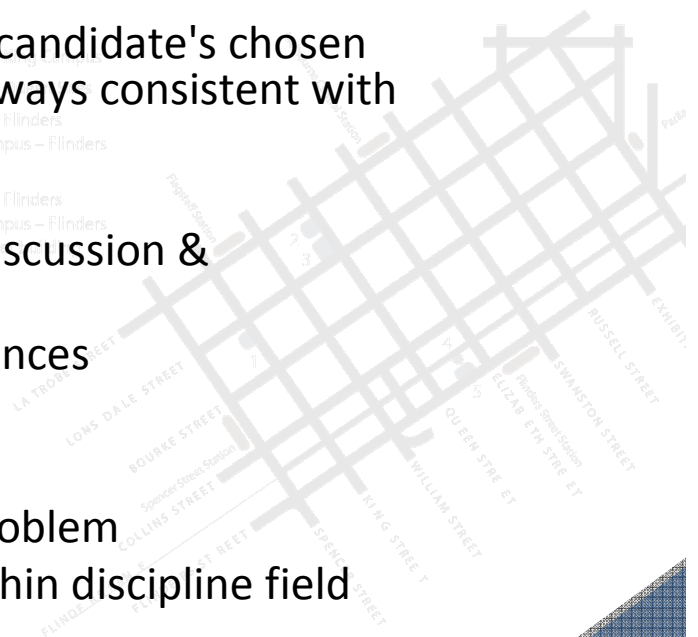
candidate's chosen
ways consistent with

scussion &

nces

oblem
hin discipline field

Flinders
pus – Flinders

Flinders
pus – Flinders

LA TROBE STREET
LONS DALE STREET
BOURKE STREET
COLLINS STREET
FLINDE
WILLIAM STREET
KING STREET
SPENCER STREET
QU EEN STRE ET
ELIZAB ETH STRE ET
SWANSTON STREET
RUSSELL STREET
EXHIBIT
Flagstaff Station
Spencer Street Station
Flinders Street Station
1
2
3
4
5